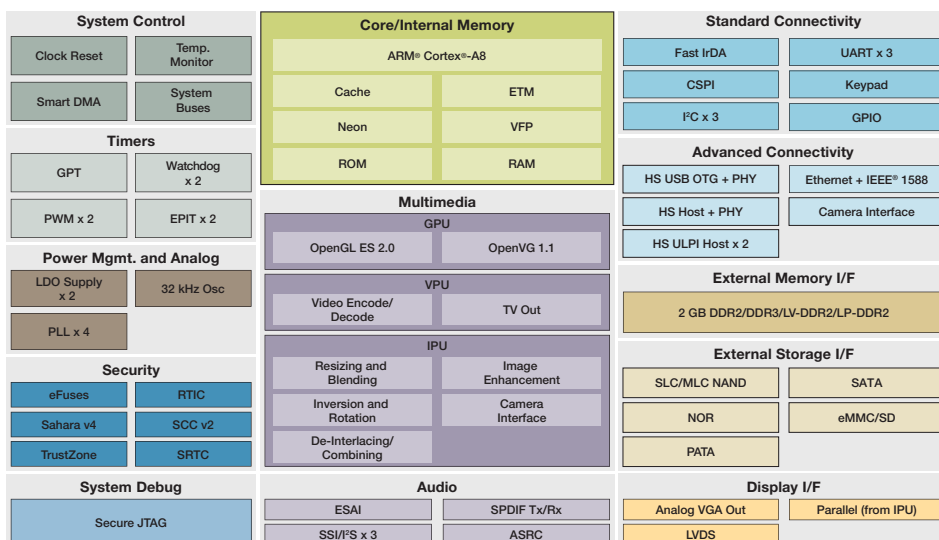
System Control

Clock Reset

Temp. Monitor

Smart DMA

System Buses

Timers

GPT

Watchdog x 2

PWM x 2

EPIT x 2

Power Mgmt. and Analog

LDO Supply x 2

32 kHz Osc

PLL x 4

Security

eFuses

RTIC

Sahara v4

SCC v2

TrustZone

SRTC

System Debug

Secure JTAG

Core/Internal Memory

ARM® Cortex®-A8

Cache

ETM

Neon

VFP

ROM

RAM

Multimedia

GPU

OpenGL ES 2.0

OpenVG 1.1

VPU

Video Encode/ Decode

TV Out

IPU

Resizing and Blending

Image Enhancement

Inversion and Rotation

Camera Interface

De-Interlacing/ Combining

Audio

ESAI

SPDIF Tx/Rx

SSI/I²S x 3

ASRC

Standard Connectivity

Fast IrDA

UART x 3

CSPI

Keypad

I²C x 3

GPIO

Advanced Connectivity

HS USB OTG + PHY

Ethernet + IEEE® 1588

HS Host + PHY

Camera Interface

HS ULPI Host x 2

External Memory I/F

2 GB DDR2/DDR3/LV-DDR2/LP-DDR2

External Storage I/F

SLC/MLC NAND

SATA

NOR

eMMC/SD

PATA

Display I/F

Analog VGA Out

Parallel (from IPU)

LVDS